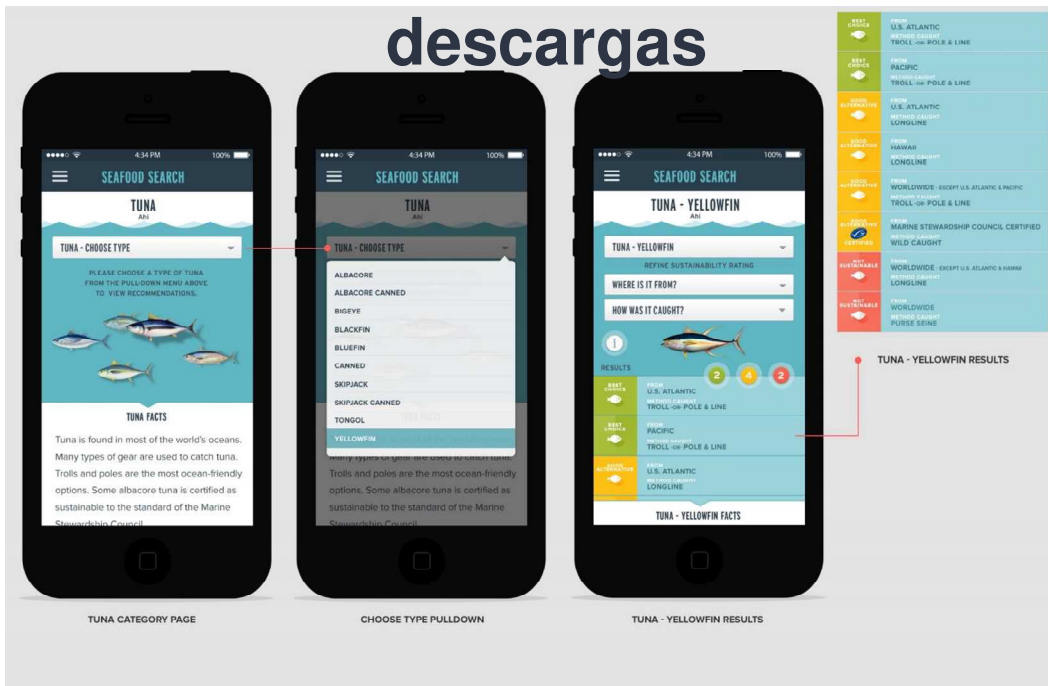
descargas

4:34 PM 100%
SEAFOOD SEARCH
TUNA
Ahi
TUNA - CHOOSE TYPE
PLEASE CHOOSE A TYPE OF TUNA FROM THE PULL-DOWN MENU ABOVE TO VIEW RECOMMENDATIONS.
TUNA FACTS
Tuna is found in most of the world's oceans. Many types of gear are used to catch tuna. Trolls and poles are the most ocean-friendly options. Some albacore tuna is certified as sustainable to the standard of the Marine Stewardship Council.

TUNA CATEGORY PAGE

4:34 PM 100%
SEAFOOD SEARCH
TUNA
Ahi
TUNA - CHOOSE TYPE
ALBACORE
ALBACORE CANNED
BIGEYE
BLACKFIN
BLUEFIN
CANNED
SKIPJACK
SKIPJACK CANNED
TONGOL
YELLOWFIN
TUNA FACTS
Many types of gear are used to catch tuna. Trolls and poles are the most ocean-friendly options. Some albacore tuna is certified as sustainable to the standard of the Marine Stewardship Council.

CHOOSE TYPE PULLDOWN

4:34 PM 100%
SEAFOOD SEARCH
TUNA - YELLOWFIN
Ahi
TUNA - YELLOWFIN
REFINE SUSTAINABILITY RATING
WHERE IS IT FROM?
HOW WAS IT CAUGHT?
RESULTS
2 4 2
BEST CHOICE
FROM
U.S. ATLANTIC
METHOD CAUGHT
TROLL OR POLE & LINE
BEST CHOICE
FROM
PACIFIC
METHOD CAUGHT
TROLL OR POLE & LINE
GOOD ALTERNATIVE
FROM
U.S. ATLANTIC
METHOD CAUGHT
LONGLINE
TUNA - YELLOWFIN FACTS

TUNA - YELLOWFIN RESULTS

BEST CHOICE
FROM
U.S. ATLANTIC
METHOD CAUGHT
TROLL OR POLE & LINE
BEST CHOICE
FROM
PACIFIC
METHOD CAUGHT
TROLL OR POLE & LINE
GOOD ALTERNATIVE
FROM
U.S. ATLANTIC
METHOD CAUGHT
LONGLINE
GOOD ALTERNATIVE
FROM
HAWAII
METHOD CAUGHT
LONGLINE
GOOD ALTERNATIVE
FROM
WORLDWIDE - EXCEPT U.S. ATLANTIC & PACIFIC
METHOD CAUGHT
TROLL OR POLE & LINE
GOOD ALTERNATIVE
CERTIFIED
FROM
MARINE STEWARDSHIP COUNCIL CERTIFIED
METHOD CAUGHT
WILD CAUGHT
NOT SUSTAINABLE
FROM
WORLDWIDE - EXCEPT U.S. ATLANTIC & HAWAII
METHOD CAUGHT
LONGLINE
NOT SUSTAINABLE
FROM
WORLDWIDE
METHOD CAUGHT
PURSE SEINE

TUNA - YELLOWFIN RESULTS